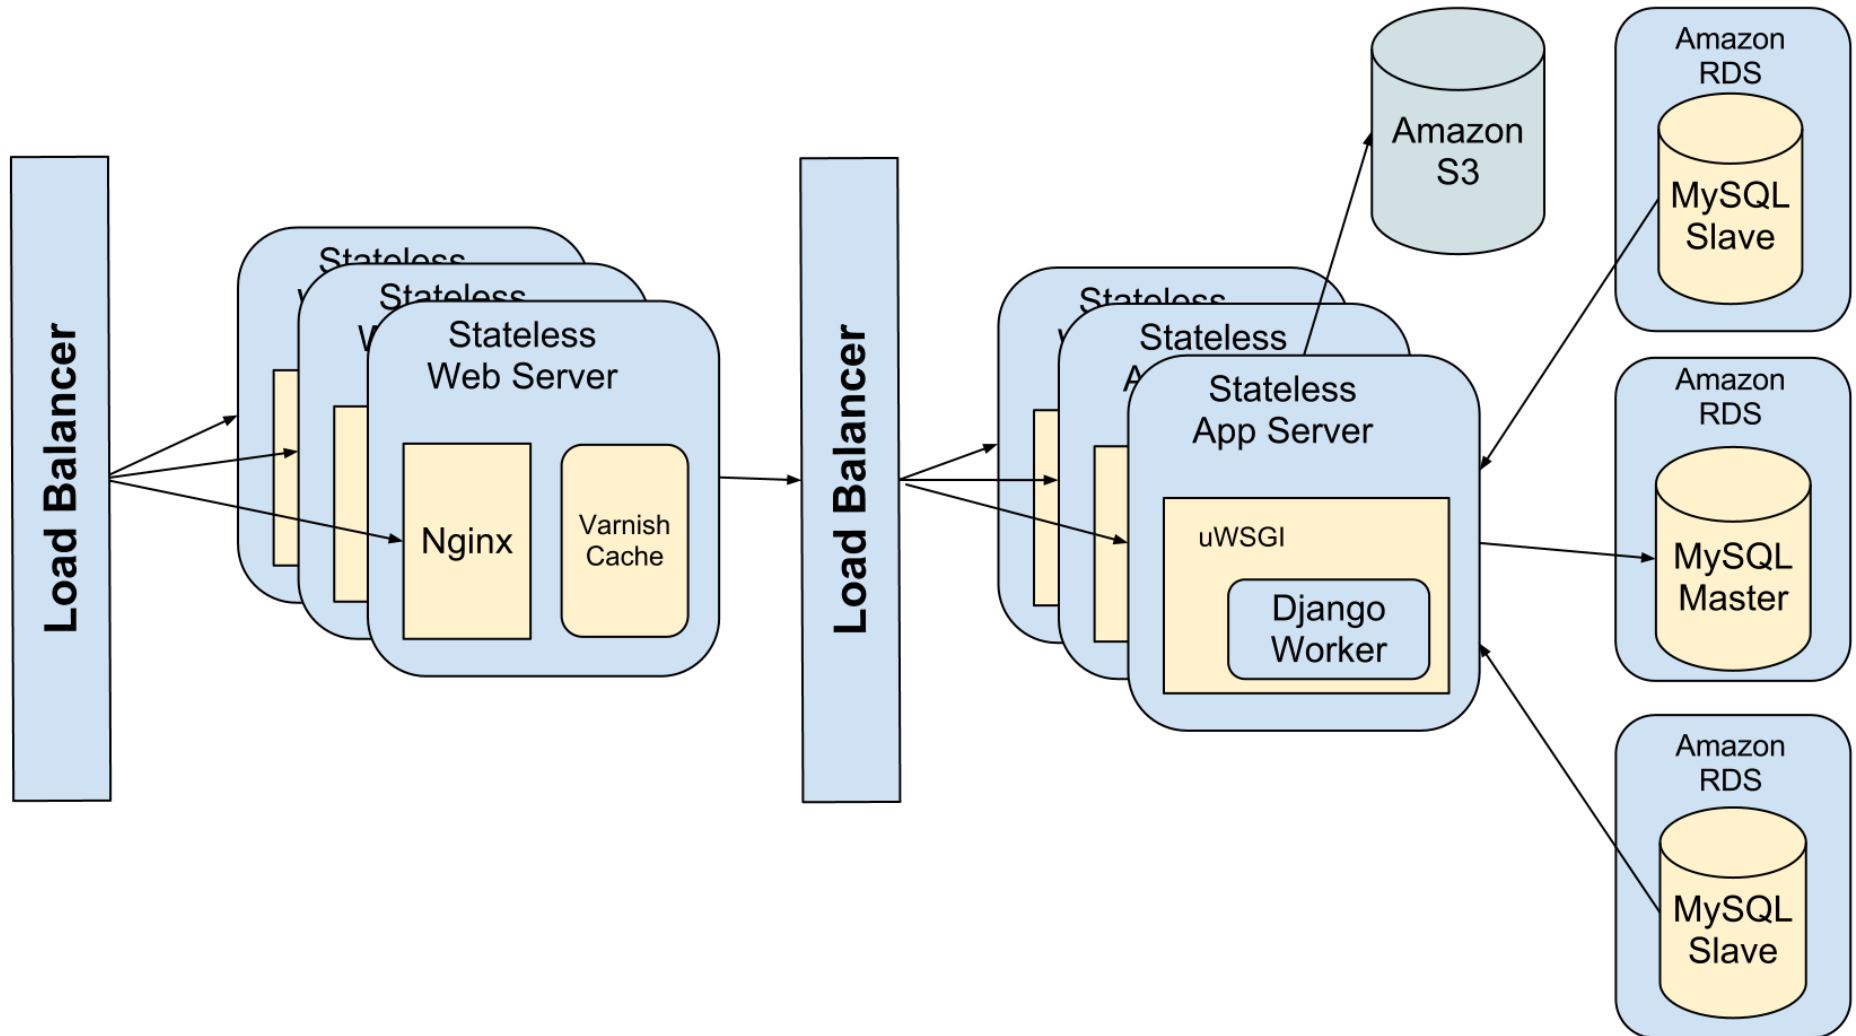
Load Balancer

Stateless
Stateless
Stateless
Web Server

Nginx

Varnish
Cache

Load Balancer

Stateless
Stateless
Stateless
App Server

uWSGI

Django
Worker

Amazon
S3

Amazon
RDS
MySQL
Slave

Amazon
RDS
MySQL
Master

Amazon
RDS
MySQL
Slave